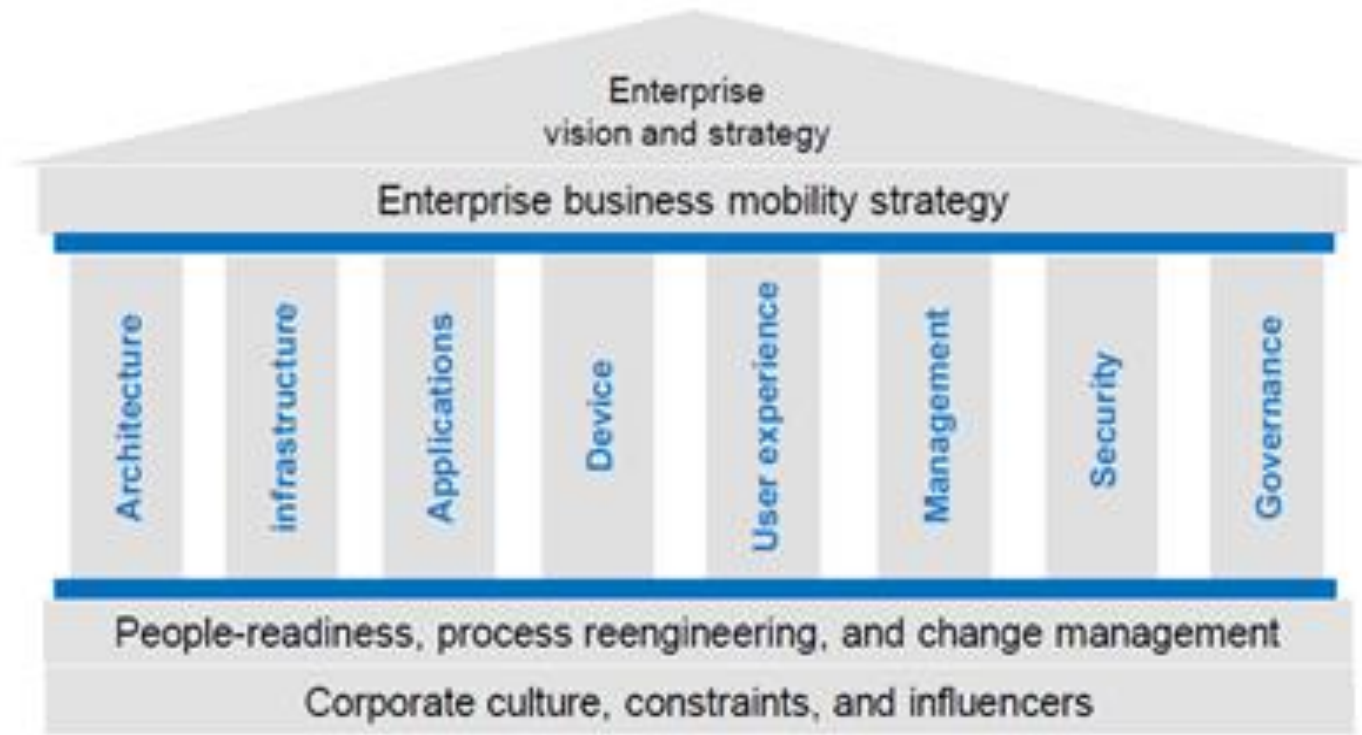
Enterprise
vision and strategy

Enterprise business mobility strategy

Architecture

infrastructure

Applications

Device

User experience

Management

Security

Governance

People-readiness, process reengineering, and change management

Corporate culture, constraints, and influencers